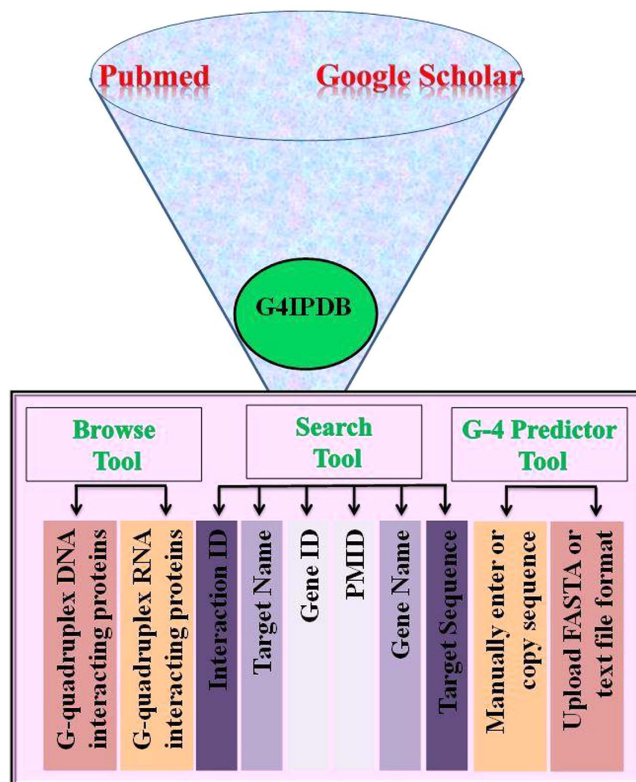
Pubmed

Google Scholar

G4IPDB

Browse Tool

Search Tool

G-4 Predictor Tool

G-quadruplex DNA interacting proteins

G-quadruplex RNA interacting proteins

Interaction ID

Target Name

Gene ID

PMID

Gene Name

Target Sequence

Manually enter or copy sequence

Upload FASTA or text file format